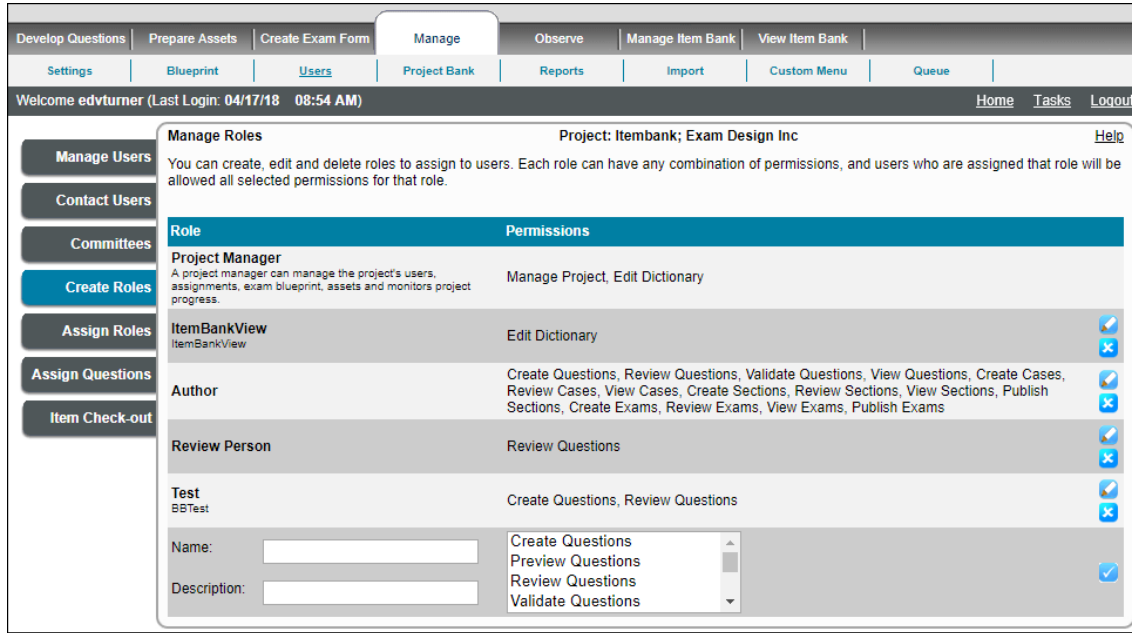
Develop Questions | Prepare Assets | Create Exam Form | Manage | Observe | Manage Item Bank | View Item Bank

Settings | Blueprint | Users | Project Bank | Reports | Import | Custom Menu | Queue

Welcome edvturner (Last Login: 04/17/18 08:54 AM)

Home Tasks Logout

Manage Users
Contact Users
Committees
Create Roles
Assign Roles
Assign Questions
Item Check-out

Manage Roles

Project: Itembank; Exam Design Inc

Help

You can create, edit and delete roles to assign to users. Each role can have any combination of permissions, and users who are assigned that role will be allowed all selected permissions for that role.

| Role | Permissions |
|---|---|
| Project Manager<br>A project manager can manage the project's users, assignments, exam blueprint, assets and monitors project progress. | Manage Project, Edit Dictionary |
| ItemBankView<br>ItemBankView | Edit Dictionary |
| Author | Create Questions, Review Questions, Validate Questions, View Questions, Create Cases, Review Cases, View Cases, Create Sections, Review Sections, View Sections, Publish Sections, Create Exams, Review Exams, View Exams, Publish Exams |
| Review Person | Review Questions |
| Test<br>BBTest | Create Questions, Review Questions |

Name:

Description:

Create Questions
Preview Questions
Review Questions
Validate Questions